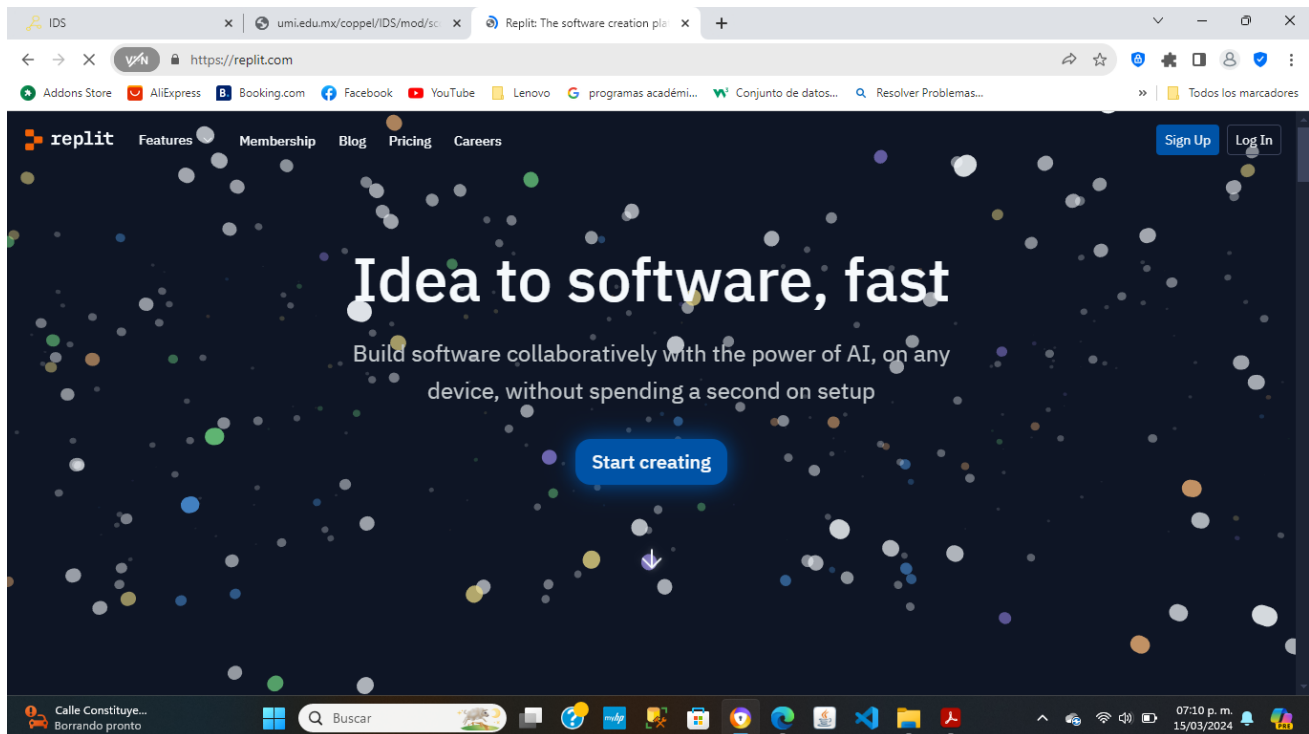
IDS
umi.edu.mx/coppel/IDS/mod/sc
Replit: The software creation pla
VPN
https://replit.com
Addons Store
AliExpress
Booking.com
Facebook
YouTube
Lenovo
programas académi...
Conjunto de datos...
Resolver Problemas...
Todos los marcadores

replit
Features
Membership
Blog
Pricing
Careers
Sign Up
Log In

Idea to software, fast

Build software collaboratively with the power of AI, on any device, without spending a second on setup

Start creating

Calle Constituye...
Borrando pronto
Buscar
07:10 p. m.
15/03/2024